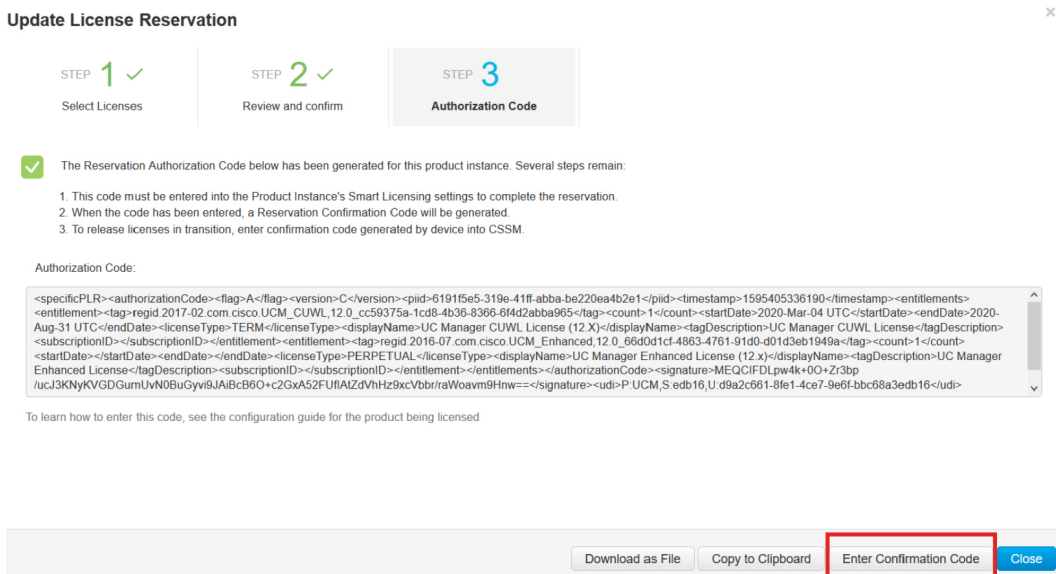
Update License Reservation

×

STEP 1 ✓
Select Licenses

STEP 2 ✓
Review and confirm

STEP 3
Authorization Code

The Reservation Authorization Code below has been generated for this product instance. Several steps remain:

1. This code must be entered into the Product Instance's Smart Licensing settings to complete the reservation.
2. When the code has been entered, a Reservation Confirmation Code will be generated.
3. To release licenses in transition, enter confirmation code generated by device into CSSM.

Authorization Code:

<specificPLR><authorizationCode><flag>A</flag><version>C</version><piid>6191f5e5-319e-41ff-abba-be220ea4b2e1</piid><timestamp>1595405336190</timestamp><entitlements><entitlement><tag>regid.2017-02.com.cisco.UCM_CUWL,12.0_cc59375a-1cd8-4b36-8366-6f4d2abba965</tag><count>1</count><startDate>2020-Mar-04 UTC</startDate><endDate>2020-Aug-31 UTC</endDate><licenseType>TERM</licenseType><displayName>UC Manager CUWL License (12.X)</displayName><tagDescription>UC Manager CUWL License</tagDescription><subscriptionID></subscriptionID></entitlement><entitlement><tag>regid.2016-07.com.cisco.UCM_Enhanced,12.0_66d0d1cf-4863-4761-91d0-d01d3eb1949a</tag><count>1</count><startDate></startDate><endDate></endDate><licenseType>PERPETUAL</licenseType><displayName>UC Manager Enhanced License (12.x)</displayName><tagDescription>UC Manager Enhanced License</tagDescription><subscriptionID></subscriptionID></entitlement></entitlements></authorizationCode><signature>MEQCIFDLpw4k+0O+Zr3bp/ucJ3KNyKVGDGumUvN0BuGyvi9JAiBcB6O+c2GxA52FUflAtZdVhHz9xcVbbr/raWoavm9Hnw==</signature><udi>P:UCM,S:edb16,U:d9a2c661-8fe1-4ce7-9e6f-bbc68a3edb16</udi>

To learn how to enter this code, see the configuration guide for the product being licensed

Download as File   Copy to Clipboard   Enter Confirmation Code   Close